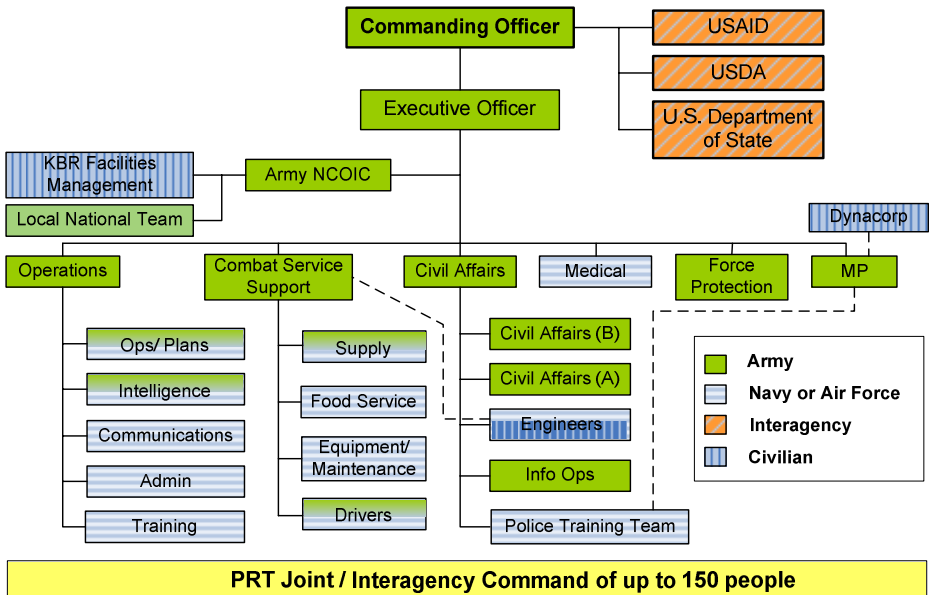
Commanding Officer

USAID

USDA

U.S. Department of State

Executive Officer

KBR Facilities Management

Army NCOIC

Local National Team

Dynacorp

Operations

Combat Service Support

Civil Affairs

Medical

Force Protection

MP

Ops/ Plans

Intelligence

Communications

Admin

Training

Supply

Food Service

Equipment/ Maintenance

Drivers

Civil Affairs (B)

Civil Affairs (A)

Engineers

Info Ops

Police Training Team

Army

Navy or Air Force

Interagency

Civilian

PRT Joint / Interagency Command of up to 150 people